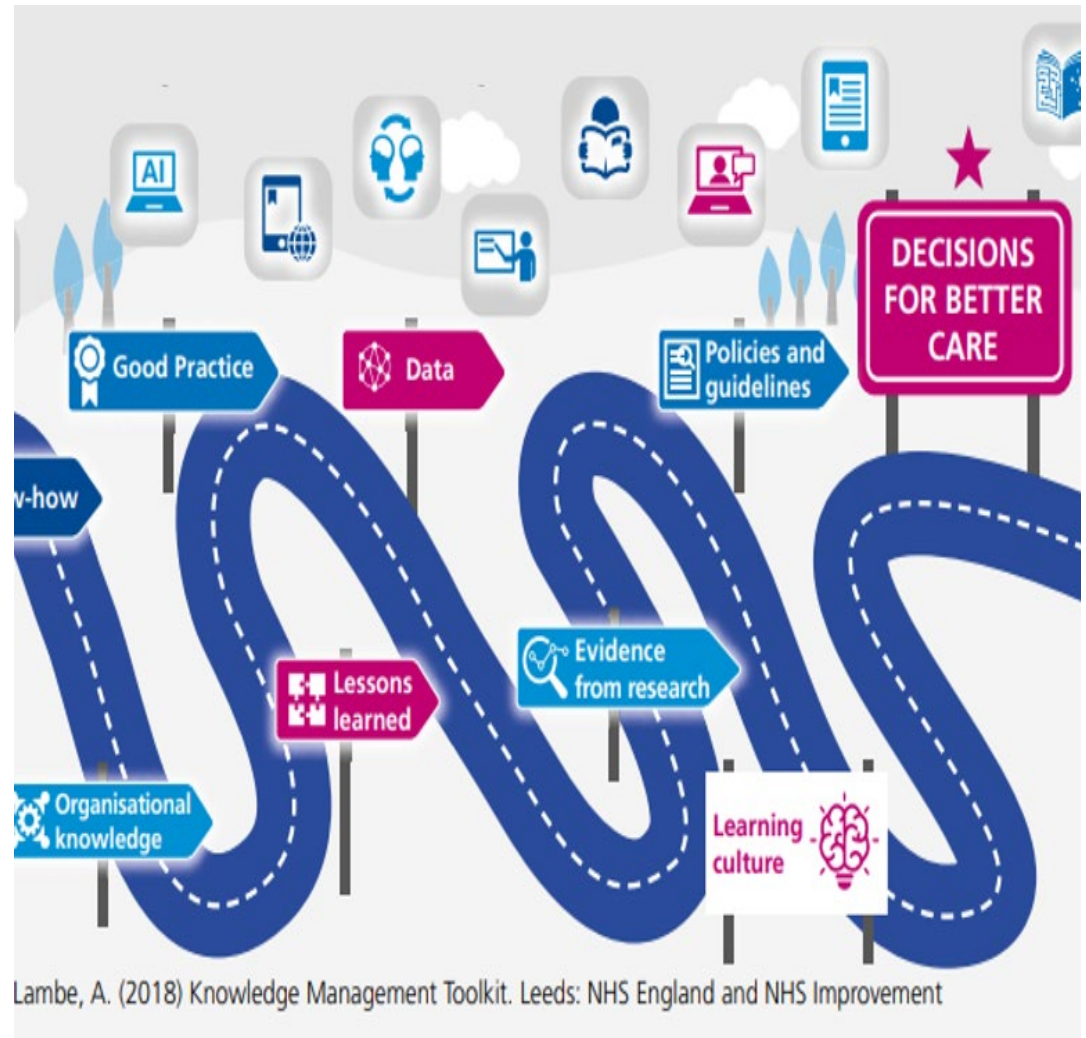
AI

DECISIONS FOR BETTER CARE

Good Practice

Data

Policies and guidelines

w-how

Evidence from research

Lessons learned

Organisational knowledge

Learning culture

Lambe, A. (2018) Knowledge Management Toolkit. Leeds: NHS England and NHS Improvement